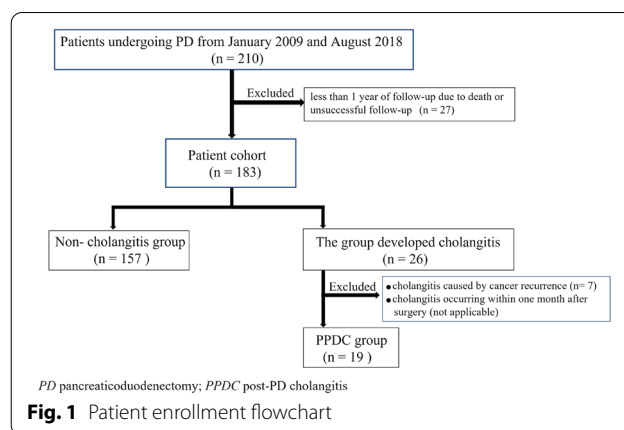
Patients undergoing PD from January 2009 and August 2018
(n = 210)

Excluded

less than 1 year of follow-up due to death or unsuccessful follow-up (n = 27)

Patient cohort
(n = 183)

Non- cholangitis group
(n = 157 )

The group developed cholangitis
(n = 26)

Excluded

• cholangitis caused by cancer recurrence (n= 7)
• cholangitis occurring within one month after surgery (not applicable)

PPDC group
(n = 19 )

*PD* pancreaticoduodenectomy; *PPDC* post-PD cholangitis

**Fig. 1** Patient enrollment flowchart